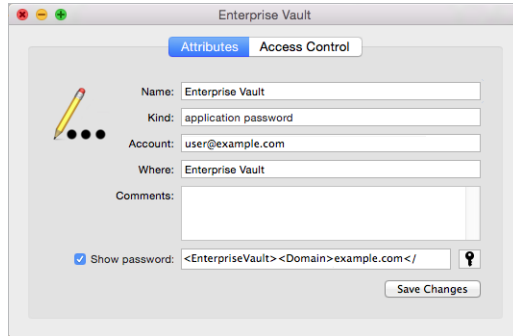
Enterprise Vault

Attributes | Access Control

Name: Enterprise Vault

Kind: application password

Account: user@example.com

Where: Enterprise Vault

Comments:

Show password: <EnterpriseVault><Domain>example.com</

Save Changes